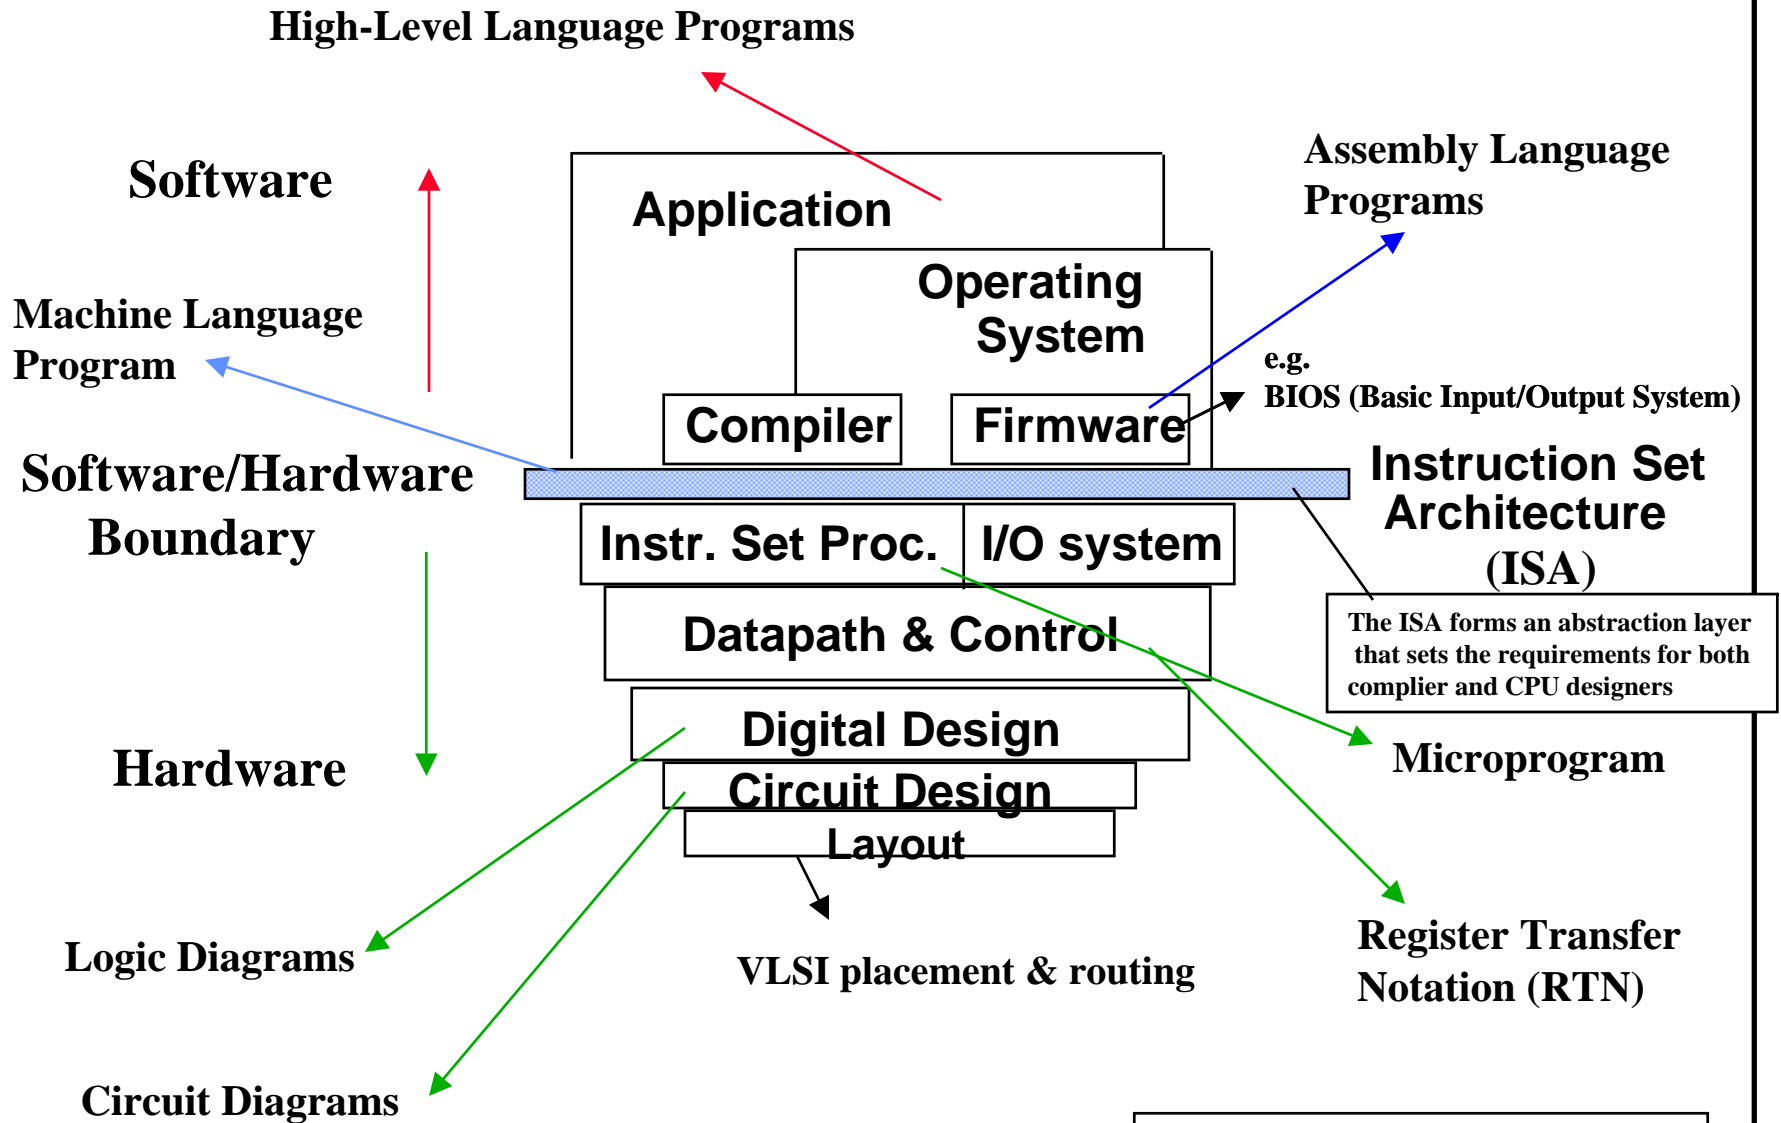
High-Level Language Programs

Software

Application

Assembly Language Programs

Operating System

Machine Language Program

e.g. BIOS (Basic Input/Output System)

Compiler

Firmware

Software/Hardware Boundary

Instruction Set Architecture (ISA)

Instr. Set Proc.

I/O system

Datapath & Control

The ISA forms an abstraction layer that sets the requirements for both complier and CPU designers

Digital Design

Microprogram

Hardware

Circuit Design

Layout

Logic Diagrams

VLSI placement & routing

Register Transfer Notation (RTN)

Circuit Diagrams